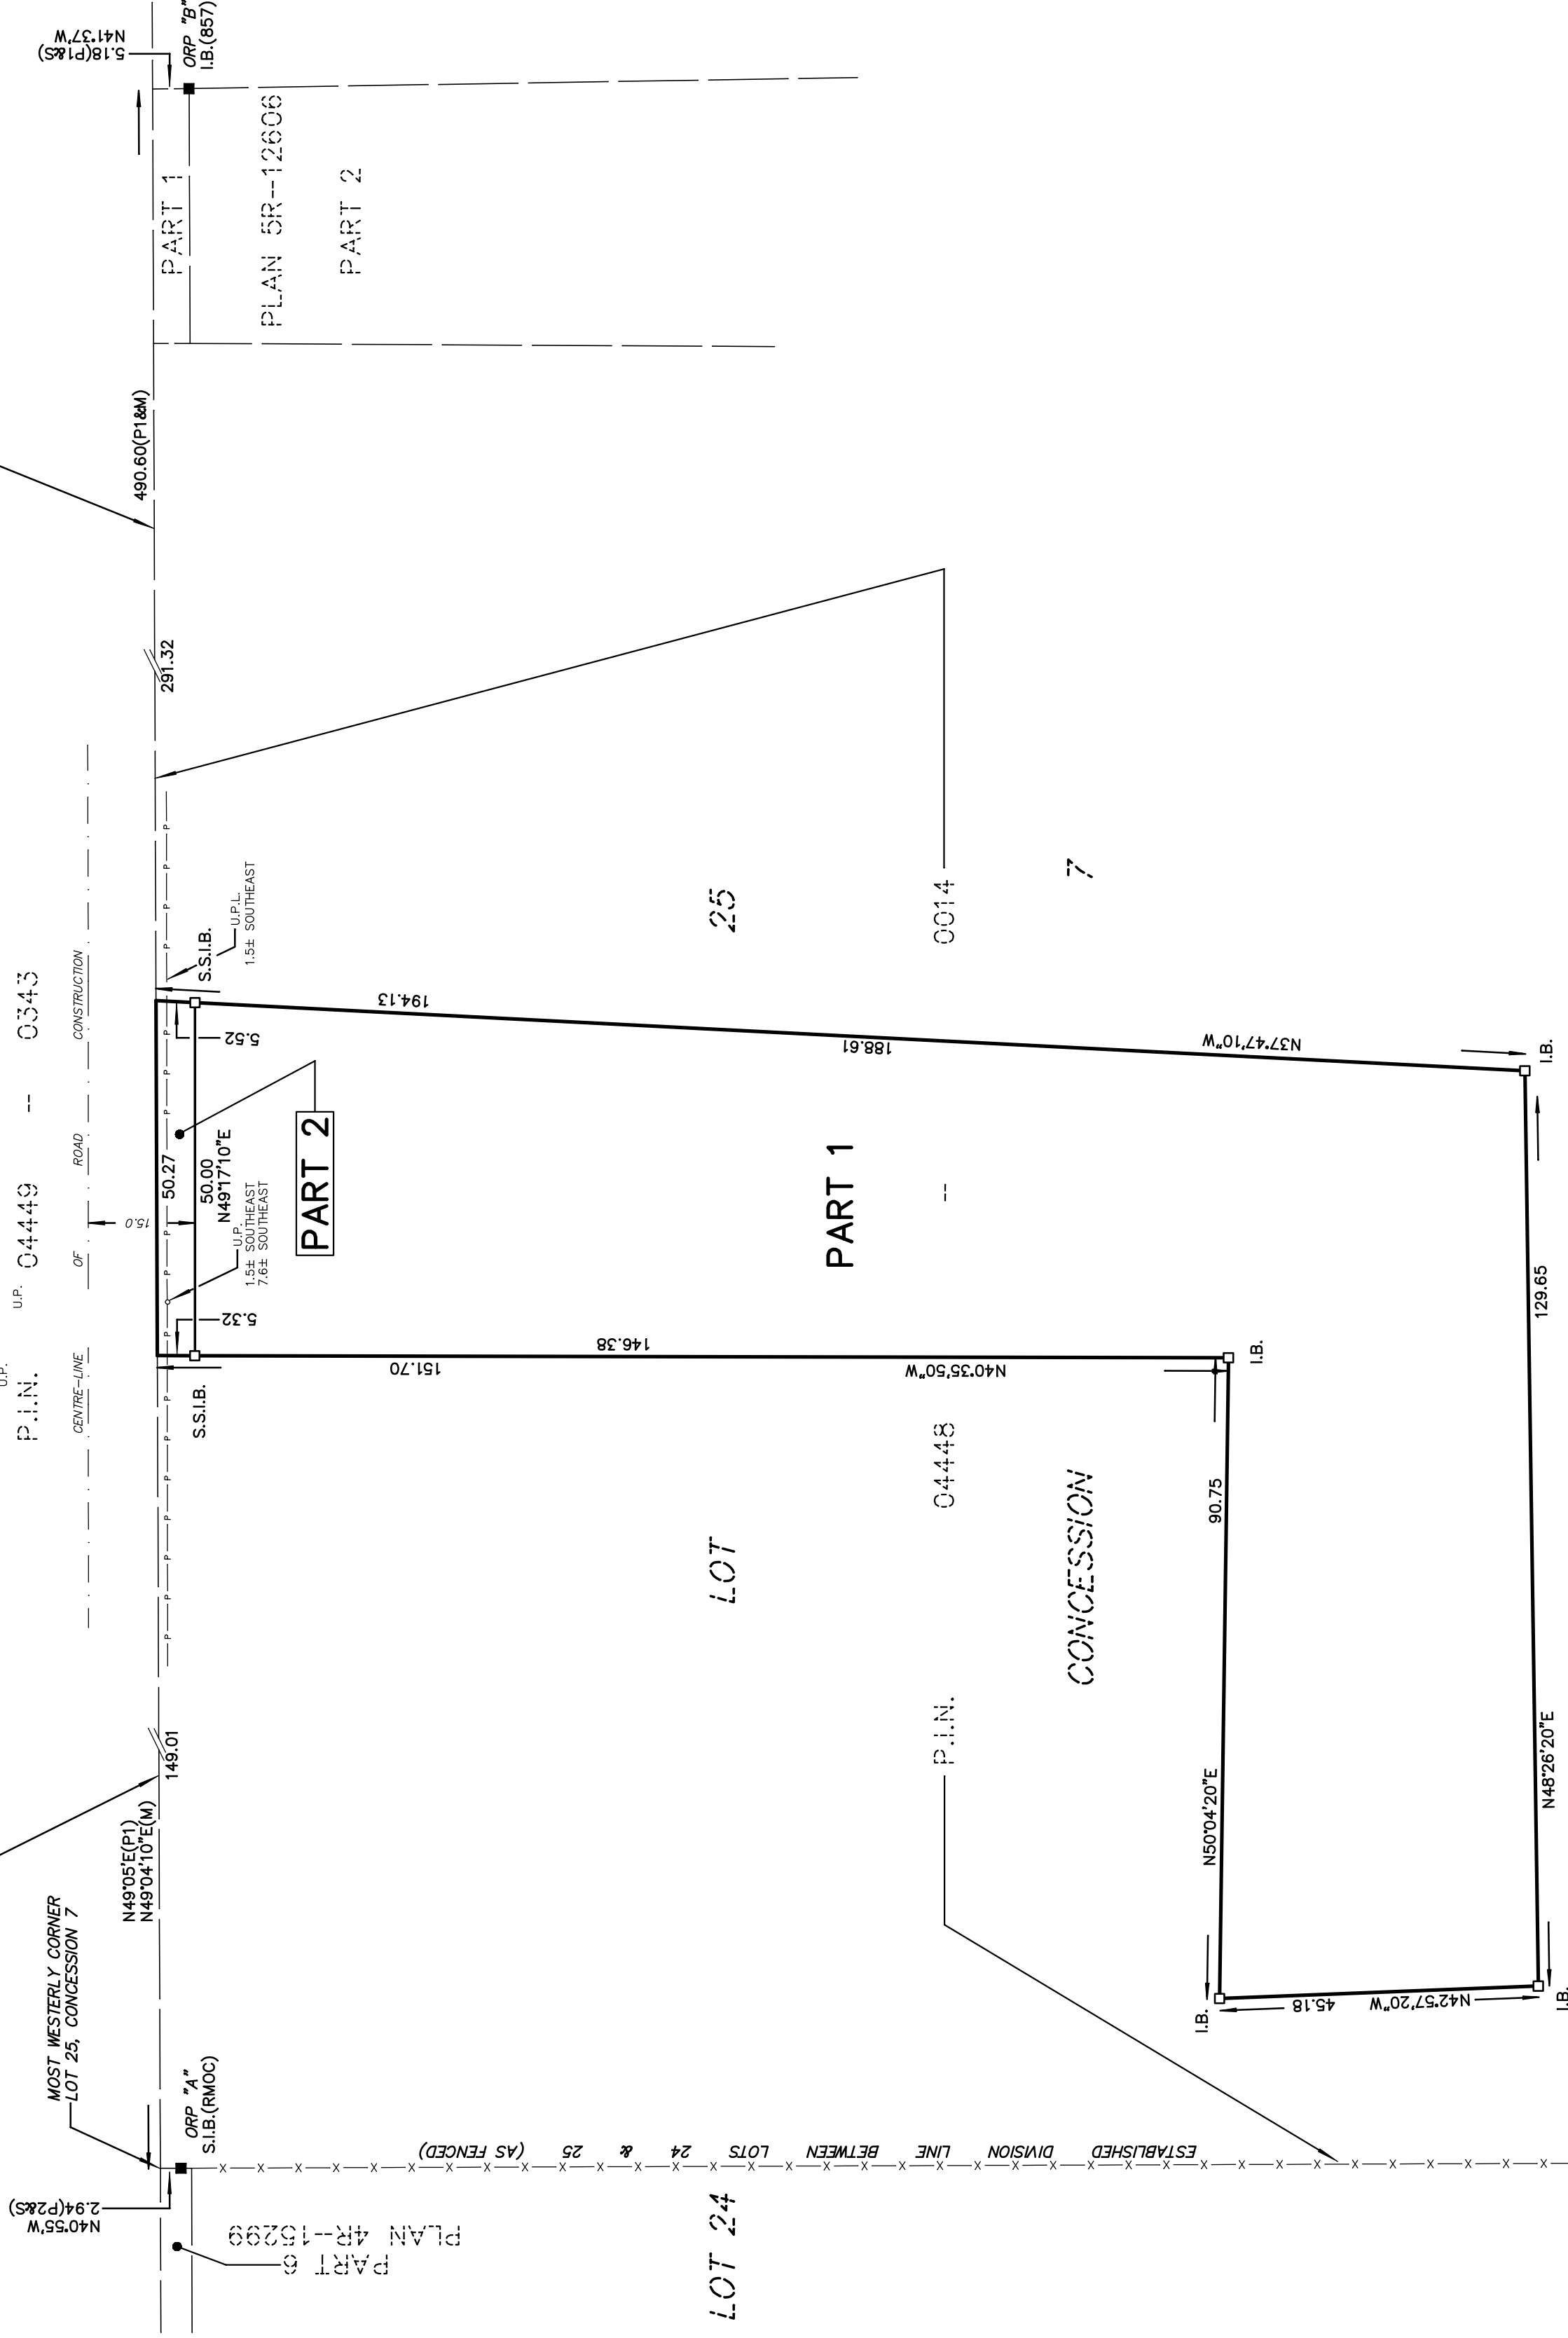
ORP "B"
I.B.(857)
5.18(P1&S)
N41°37'W

PART 1
PLAN 5R-12606
PART 2

490.60(P1&M)

291.32

U.P.L.
1.5± SOUTHEAST
S.S.I.B.

25
0014
7

194.13
188.61
N37°47'10"W
I.B.

P.I.N. 04449 - 0343
U.P.
CENTRE-LINE OF ROAD CONSTRUCTION
15.0

5.52
50.27
50.00
N49°17'10"E
PART 2
U.P.
1.5± SOUTHEAST
7.6± SOUTHEAST
5.32

PART 1
-

129.65

146.38
151.70
N40°35'50"W
I.B.
S.S.I.B.

P.I.N. 04448
LOT
CONCESSION
90.75

149.01
N49°05'E(P1)
N49°04'10"E(M)

N50°04'20"E
N48°26'20"E

I.B.
45.18
N42°57'20"W
I.B.

MOST WESTERLY CORNER
LOT 25, CONCESSION 7
ORP "A"
S.I.B.(RMOC)

ESTABLISHED DIVISION LINE BETWEEN LOTS 24 & 25 (AS FENCED)

2.94(P2&S)
N40°55'W

PLAN 4R-15299
PART 6

LOT 24